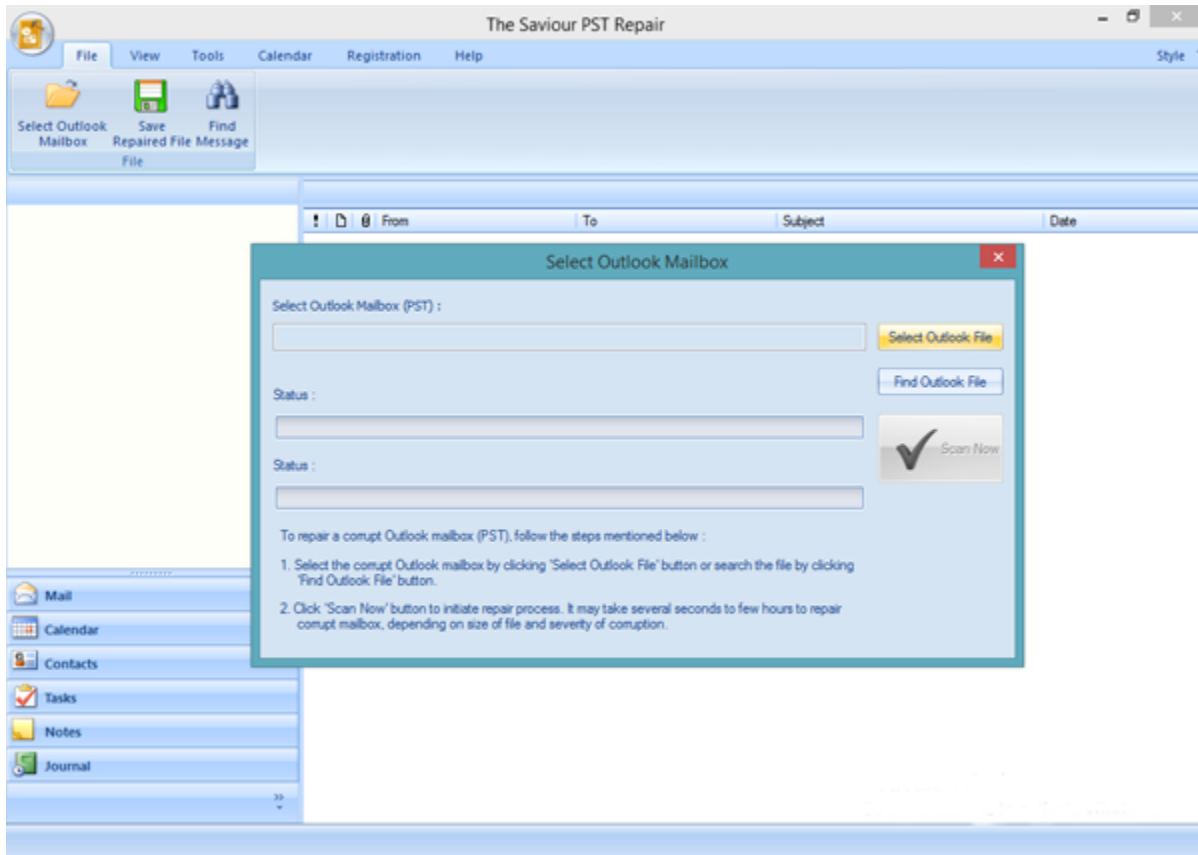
The Saviour PST Repair

File View Tools Calendar Registration Help

Style

Select Outlook Mailbox

Save Repaired File

Find Message

File

! From To Subject Date

Select Outlook Mailbox

Select Outlook Mailbox (PST) :

Select Outlook File

Find Outlook File

Status :

Scan Now

Status :

To repair a corrupt Outlook mailbox (PST), follow the steps mentioned below :

1. Select the corrupt Outlook mailbox by clicking 'Select Outlook File' button or search the file by clicking 'Find Outlook File' button.

2. Click 'Scan Now' button to initiate repair process. It may take several seconds to few hours to repair corrupt mailbox, depending on size of file and severity of corruption.

Mail

Calendar

Contacts

Tasks

Notes

Journal